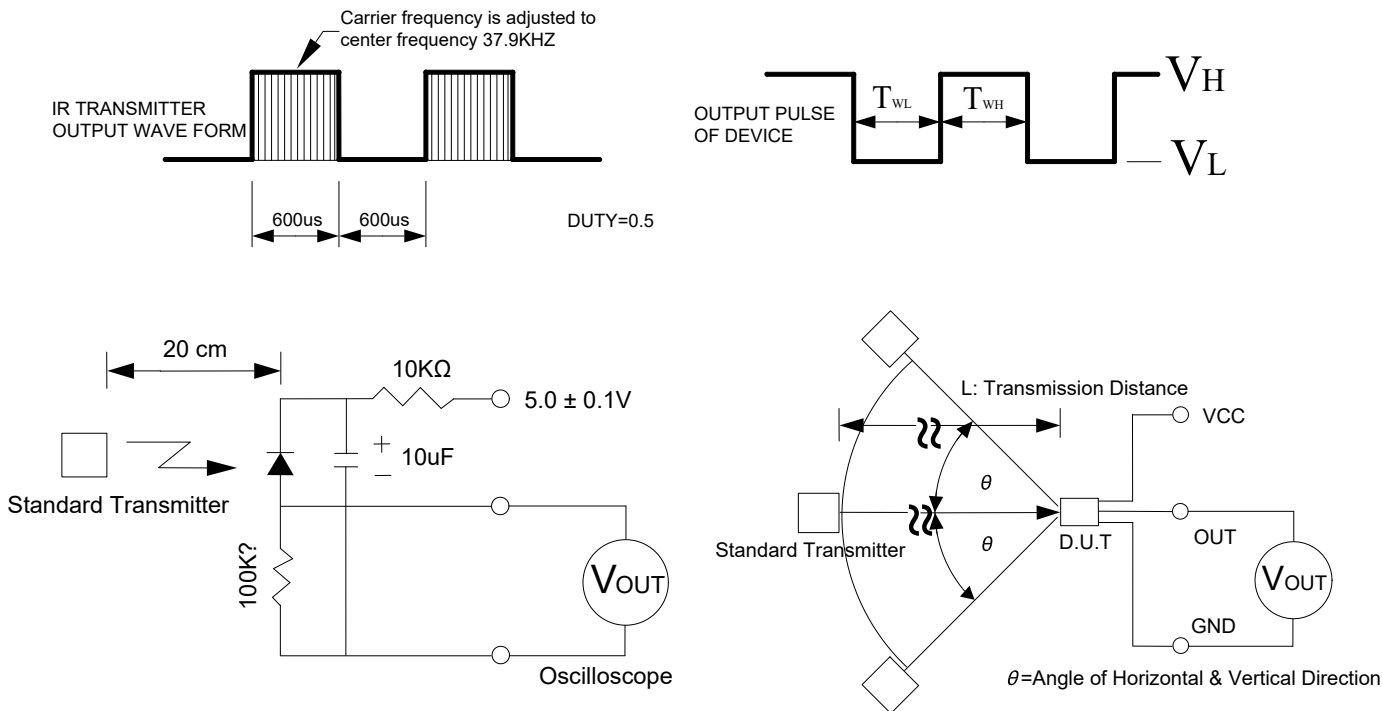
Carrier frequency is adjusted to center frequency 37.9KHZ

IR TRANSMITTER OUTPUT WAVE FORM

600us 600us

DUTY=0.5

OUTPUT PULSE OF DEVICE

$T_{WL}$ $T_{WH}$

$V_H$

$V_L$

20 cm

10KΩ

5.0 ± 0.1V

+

10uF

−

Standard Transmitter

100K?

$V_{OUT}$

Oscilloscope

L: Transmission Distance

VCC

$\theta$

$\theta$

Standard Transmitter

D.U.T

OUT

$V_{OUT}$

GND

$\theta$=Angle of Horizontal & Vertical Direction